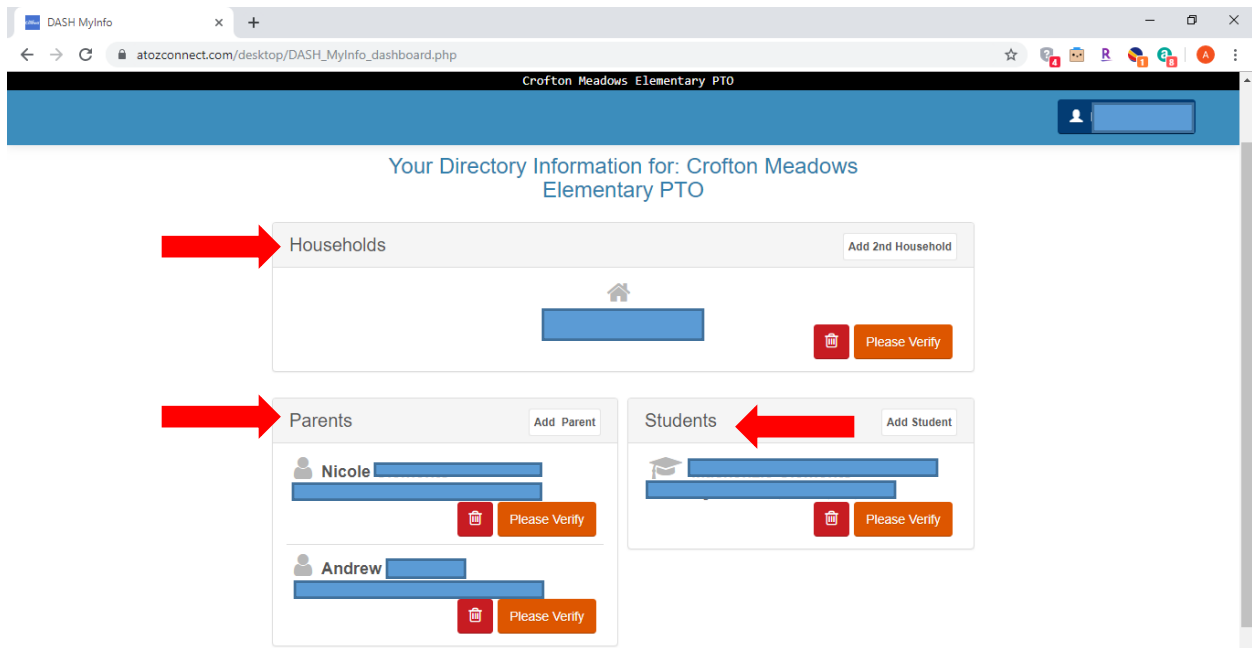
DASH MyInfo

atozconnect.com/desktop/DASH_MyInfo_dashboard.php

Crofton Meadows Elementary PTO

Your Directory Information for: Crofton Meadows Elementary PTO

Households

Add 2nd Household

Please Verify

Parents

Add Parent

Nicole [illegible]

Please Verify

Andrew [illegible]

Please Verify

Students

Add Student

Please Verify